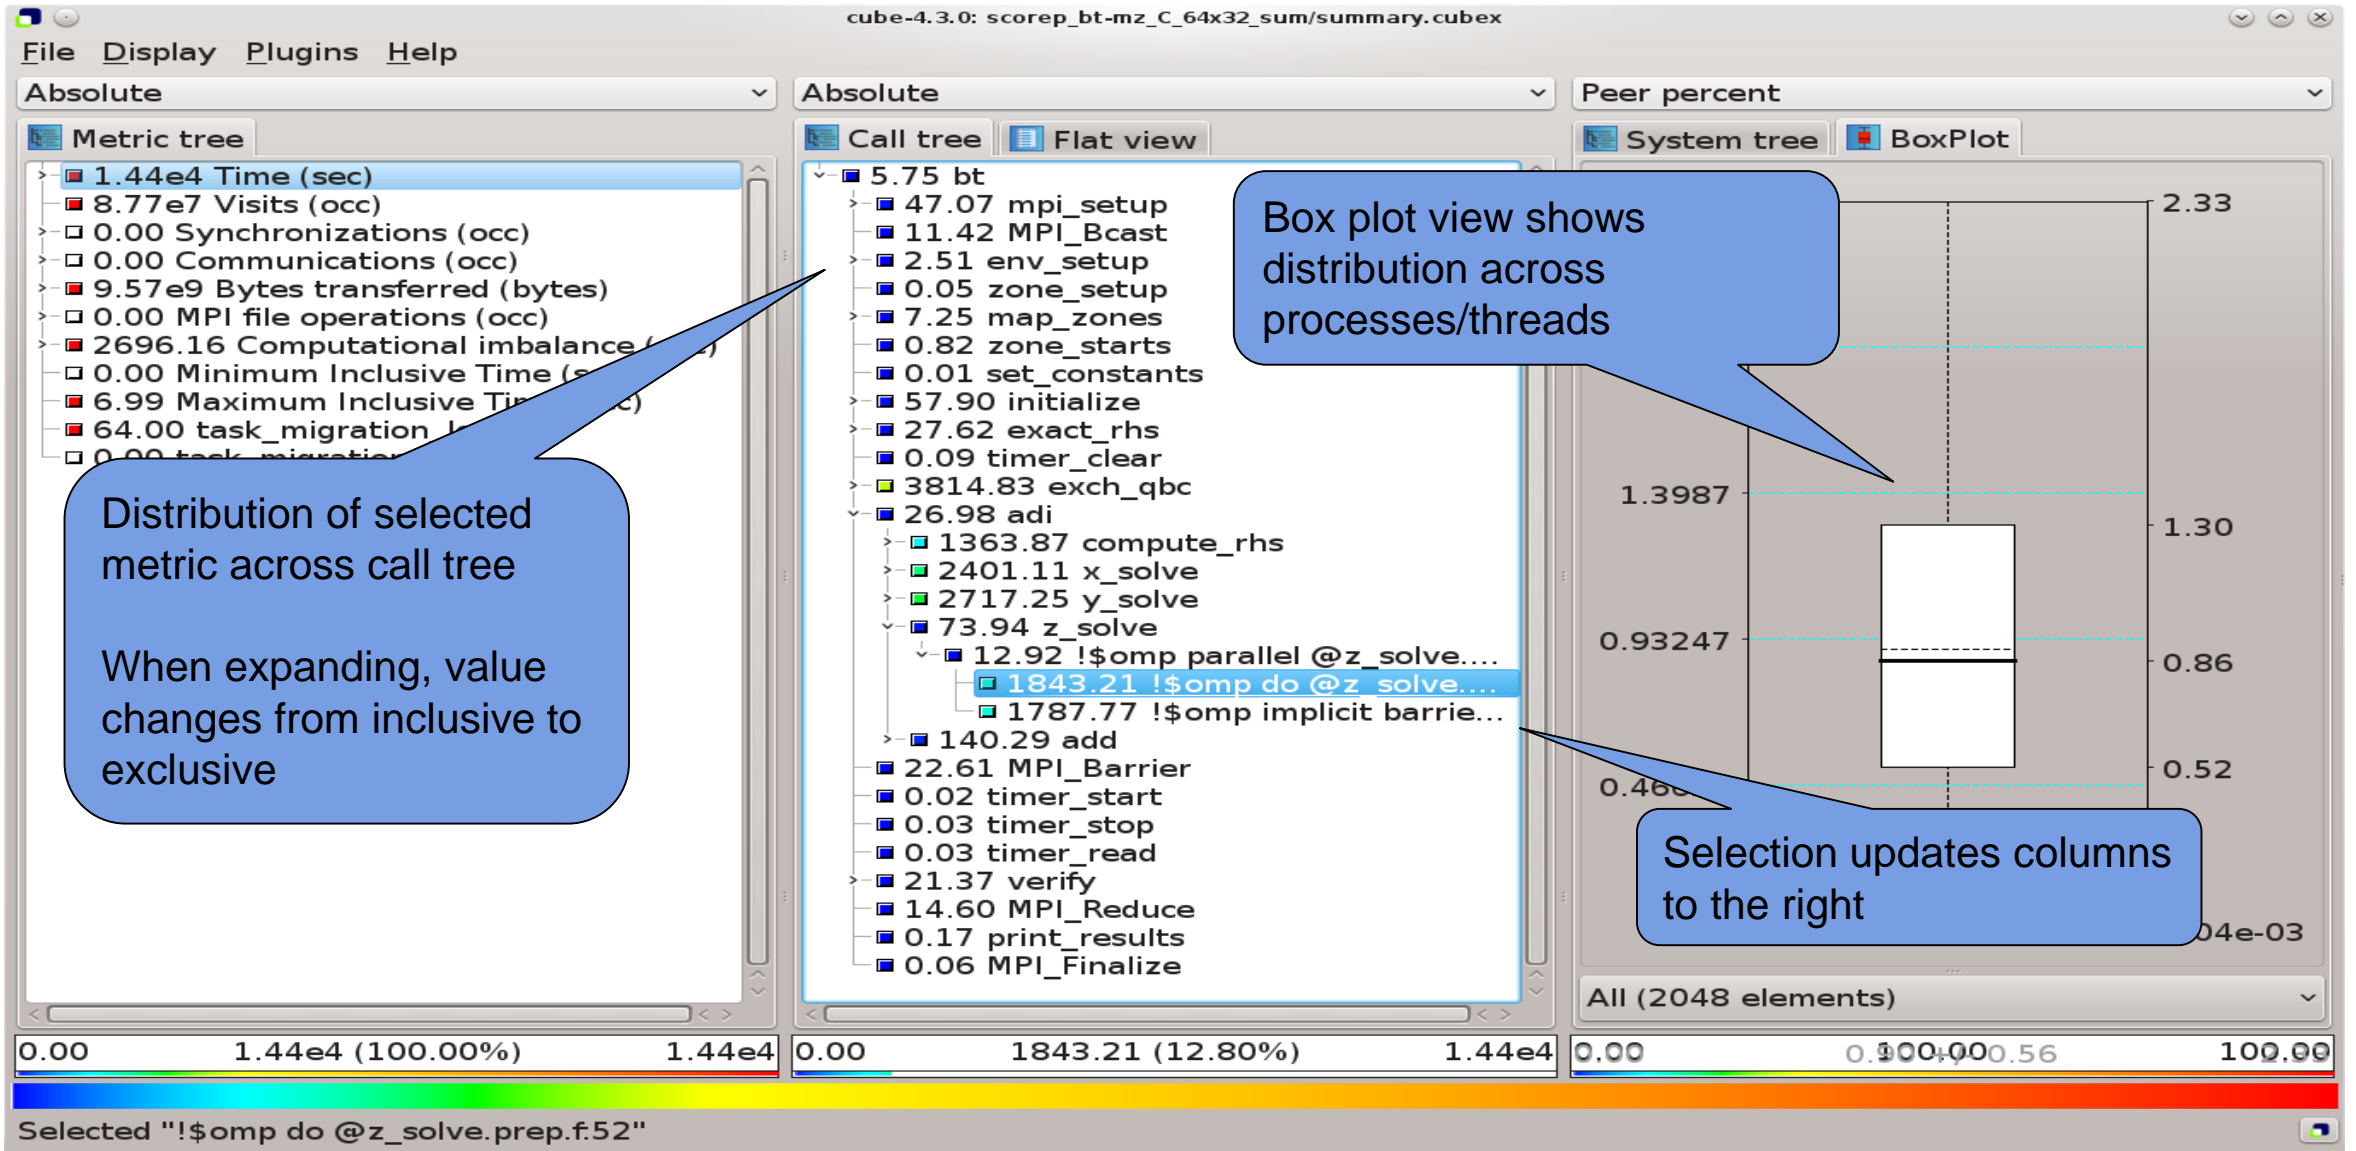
cube-4.3.0: scorep_bt-mz_C_64x32_sum/summary.cubex

File Display Plugins Help

Absolute

Absolute

Peer percent

Metric tree

Call tree

Flat view

System tree

BoxPlot

1.44e4 Time (sec)
8.77e7 Visits (occ)
0.00 Synchronizations (occ)
0.00 Communications (occ)
9.57e9 Bytes transferred (bytes)
0.00 MPI file operations (occ)
2696.16 Computational imbalance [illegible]
0.00 Minimum Inclusive Time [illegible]
6.99 Maximum Inclusive Ti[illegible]
64.00 task_migration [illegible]
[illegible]

Distribution of selected metric across call tree

When expanding, value changes from inclusive to exclusive

5.75 bt
47.07 mpi_setup
11.42 MPI_Bcast
2.51 env_setup
0.05 zone_setup
7.25 map_zones
0.82 zone_starts
0.01 set_constants
57.90 initialize
27.62 exact_rhs
0.09 timer_clear
3814.83 exch_qbc
26.98 adi
1363.87 compute_rhs
2401.11 x_solve
2717.25 y_solve
73.94 z_solve
12.92 !$omp parallel @z_solve....
1843.21 !$omp do @z_solve....
1787.77 !$omp implicit barrie...
140.29 add
22.61 MPI_Barrier
0.02 timer_start
0.03 timer_stop
0.03 timer_read
21.37 verify
14.60 MPI_Reduce
0.17 print_results
0.06 MPI_Finalize

Box plot view shows distribution across processes/threads

2.33
1.3987
1.30
0.93247
0.86
0.46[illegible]
0.52
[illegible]04e-03

Selection updates columns to the right

All (2048 elements)

0.00 1.44e4 (100.00%) 1.44e4

0.00 1843.21 (12.80%) 1.44e4

0.00 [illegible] 100.00

Selected "!$omp do @z_solve.prep.f:52"